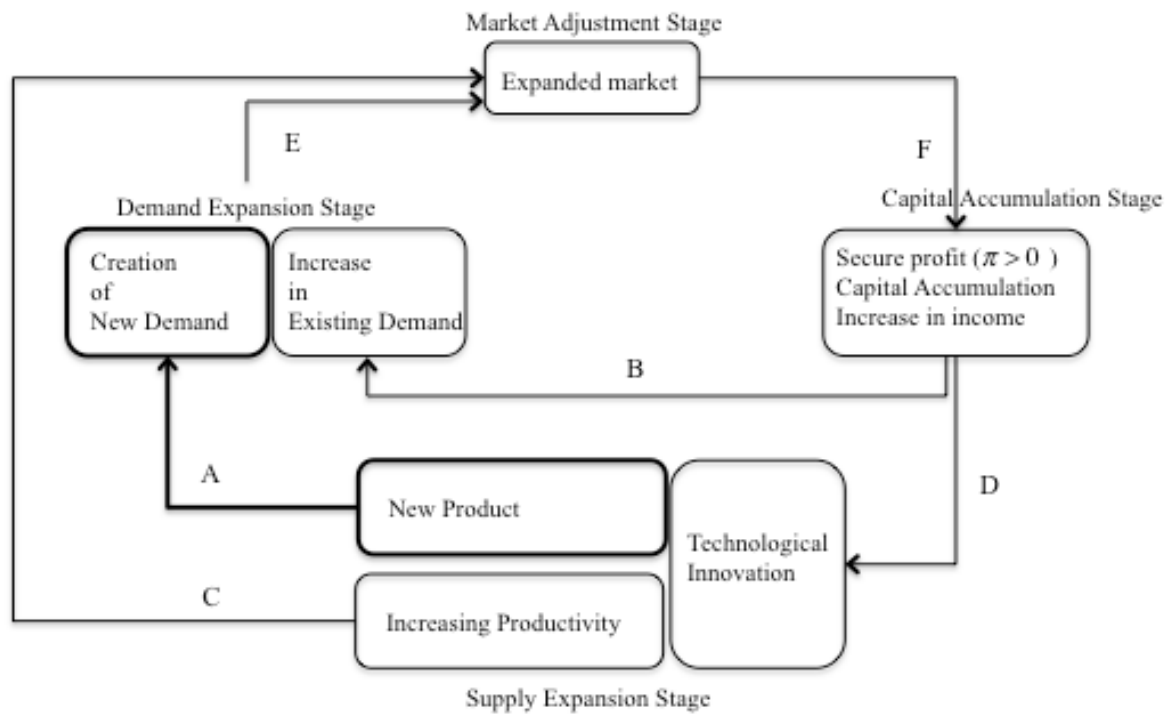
Market Adjustment Stage

Expanded market

E

F

Demand Expansion Stage

Capital Accumulation Stage

Creation of New Demand

Increase in Existing Demand

Secure profit ($\pi > 0$ )
Capital Accumulation
Increase in income

B

A

New Product

D

Technological Innovation

C

Increasing Productivity

Supply Expansion Stage